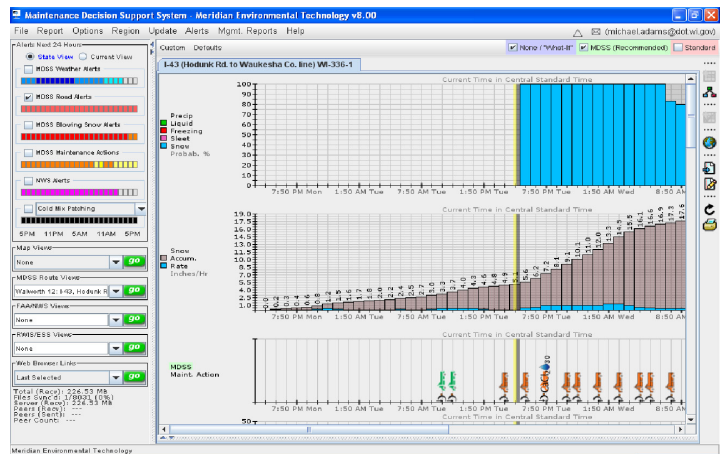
Maintenance Decision Support System - Meridian Environmental Technology v8.00

File Report Options Region Update Alerts Mgmt. Reports Help

(michael.adams@dot.wi.gov)

Alerts Next 24 Hours

State View Current View

MDSS Weather Alerts

MDSS Road Alerts

MDSS Blowing Snow Alerts

MDSS Maintenance Actions

NWS Alerts

Cold Mix Patching

5PM 11PM 5AM 11AM 5PM

Map Views

None go

MDSS Route Views

Walworth 12: I-43, Hodunk R go

FAR/NSS Views

None go

RWIS/ESS Views

None go

Web Browser Links

Last Selected go

Total (Recv): 226.53 Mb
Files Sync'd: 1/8031 (0%)
Server (Recv): 226.53 Mb
Peers (Recv): ---
Peers (Sent): ---
Peer Count: ---

Custom Defaults

None ("What-If") MDSS (Recommended) Standard

I-43 (Hodunk Rd. to Waukesha Co. line) WI-336-1

Current Time in Central Standard Time

Precip
Liquid
Freezing
Sleet
Snow
Probab. %

100 90 80 70 60 50 40 30 20 10 0

7:50 PM Mon 1:50 AM Tue 7:50 AM Tue 1:50 PM Tue 7:50 PM Tue 1:50 AM Wed 7:50 AM Wed 1:50 PM Wed

Current Time in Central Standard Time

Snow
Accum.
Rate
Inches/Hr

19.0 18.0 16.0 14.0 12.0 10.0 8.0 6.0 4.0 2.0 1.0 0.0

0.0 0.2 0.3 0.4 0.6 0.8 1.2 1.5 1.6 1.7 1.8 2.0 2.2 2.5 2.7 3.0 3.3 3.7 4.0 4.3 4.6 4.9 5.2 5.6 6.2 6.9 7.6 8.4 9.1 10.0 10.9 12.0 13.0 14.0 14.9 15.5 16.1 16.6 16.9 17.3 17.6

7:50 PM Mon 1:50 AM Tue 7:50 AM Tue 1:50 PM Tue 7:50 PM Tue 1:50 AM Wed 7:50 AM Wed 1:50 PM Wed

Current Time in Central Standard Time

MDSS
Maint. Action

7:50 PM Mon 1:50 AM Tue 7:50 AM Tue 1:50 PM Tue 7:50 PM Tue 1:50 AM Wed 7:50 AM Wed 1:50 PM Wed

Meridian Environmental Technology